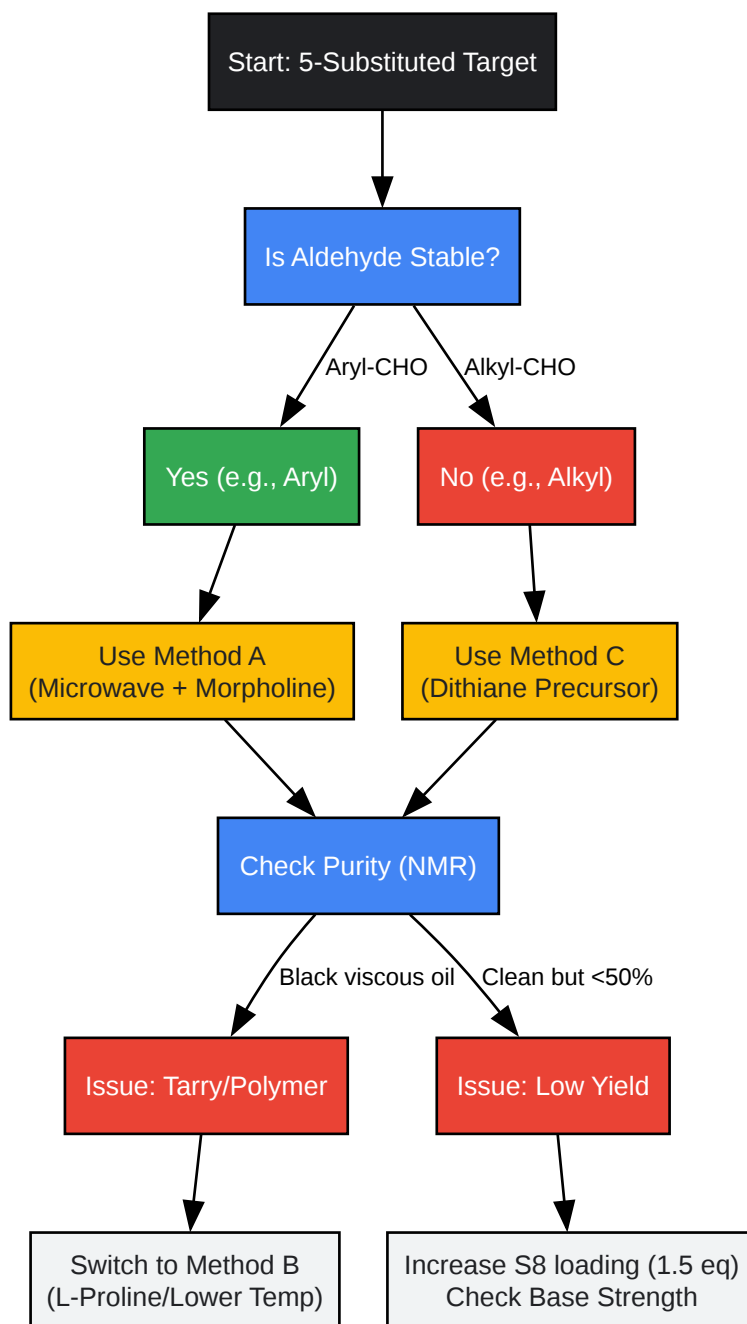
Start: 5-Substituted Target

Is Aldehyde Stable?

Aryl-CHO

Alkyl-CHO

Yes (e.g., Aryl)

No (e.g., Alkyl)

Use Method A
(Microwave + Morpholine)

Use Method C
(Dithiane Precursor)

Check Purity (NMR)

Black viscous oil

Clean but <50%

Issue: Tarry/Polymer

Issue: Low Yield

Switch to Method B
(L-Proline/Lower Temp)

Increase S8 loading (1.5 eq)
Check Base Strength